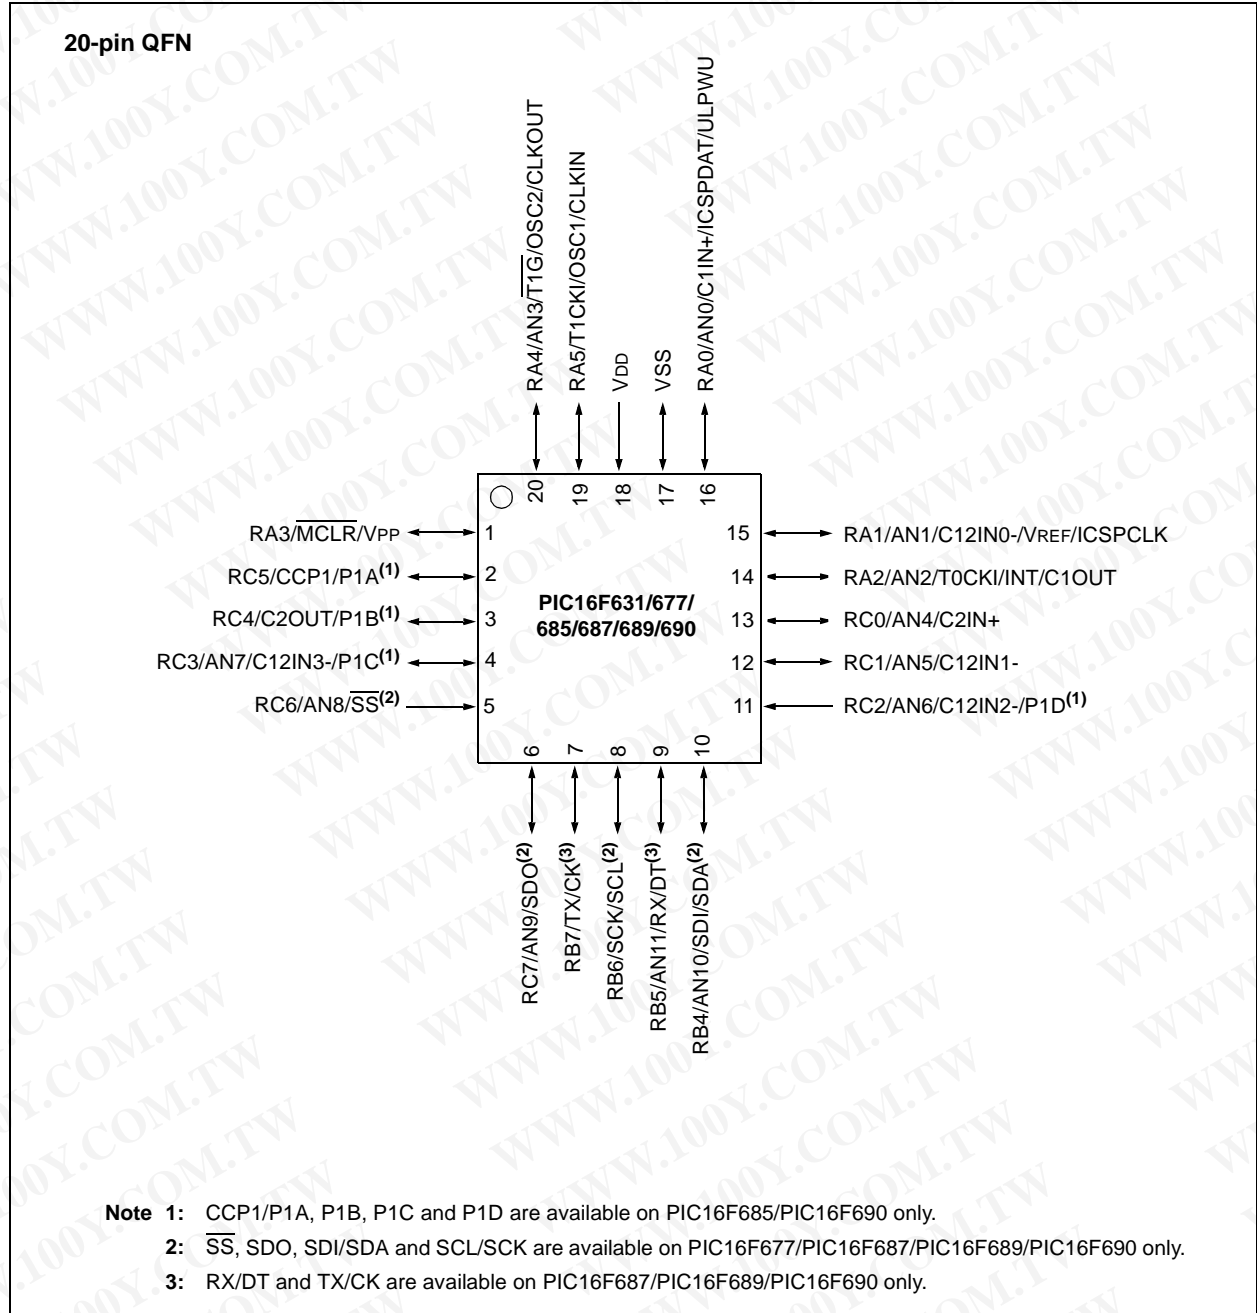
20-pin QFN

RA4/AN3/$\overline{T1G}$/OSC2/CLKOUT
RA5/T1CKI/OSC1/CLKIN
VDD
VSS
RA0/AN0/C1IN+/ICSPDAT/ULPWU

20
19
18
17
16

RA3/$\overline{MCLR}$/VPP 1
RC5/CCP1/P1A$^{(1)}$ 2
RC4/C2OUT/P1B$^{(1)}$ 3
RC3/AN7/C12IN3-/P1C$^{(1)}$ 4
RC6/AN8/$\overline{SS}^{(2)}$ 5

PIC16F631/677/
685/687/689/690

15 RA1/AN1/C12IN0-/VREF/ICSPCLK
14 RA2/AN2/T0CKI/INT/C1OUT
13 RC0/AN4/C2IN+
12 RC1/AN5/C12IN1-
11 RC2/AN6/C12IN2-/P1D$^{(1)}$

6
7
8
9
10

RC7/AN9/SDO$^{(2)}$
RB7/TX/CK$^{(3)}$
RB6/SCK/SCL$^{(2)}$
RB5/AN11/RX/DT$^{(3)}$
RB4/AN10/SDI/SDA$^{(2)}$

Note 1: CCP1/P1A, P1B, P1C and P1D are available on PIC16F685/PIC16F690 only.
2: $\overline{SS}$, SDO, SDI/SDA and SCL/SCK are available on PIC16F677/PIC16F687/PIC16F689/PIC16F690 only.
3: RX/DT and TX/CK are available on PIC16F687/PIC16F689/PIC16F690 only.

WWW.100Y.COM.TW